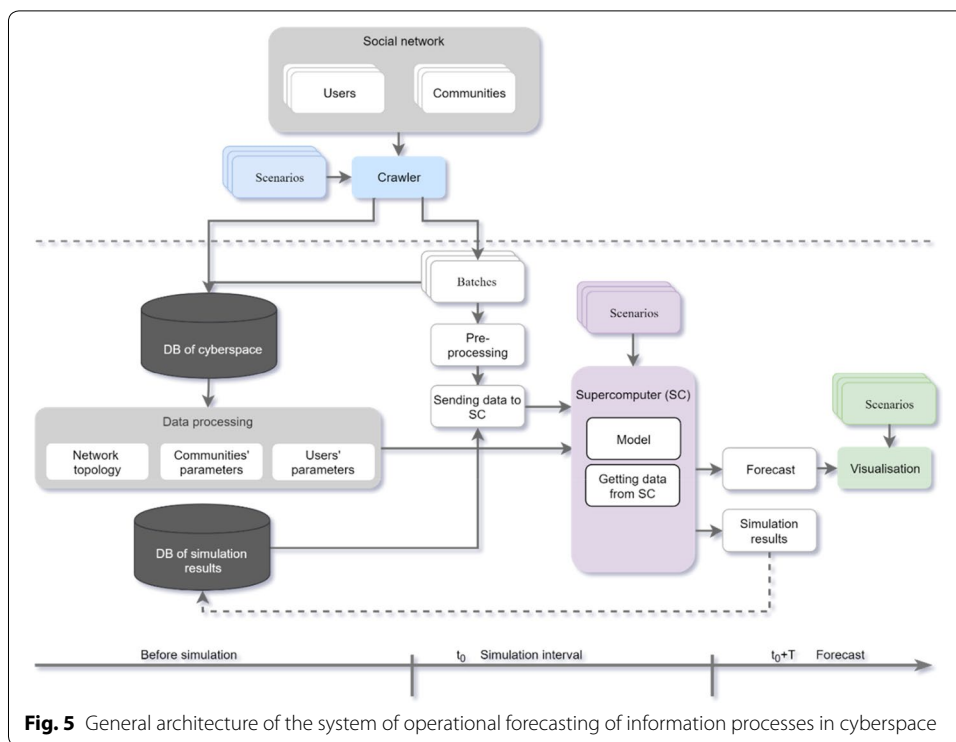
Social network

Users

Communities

Scenarios

Crawler

Batches

DB of cyberspace

Pre-processing

Scenarios

Sending data to SC

Supercomputer (SC)

Scenarios

Data processing

Network topology

Communities' parameters

Users' parameters

Model

Getting data from SC

Forecast

Visualisation

DB of simulation results

Simulation results

Before simulation

$t_0$ Simulation interval

$t_0+T$ Forecast

**Fig. 5** General architecture of the system of operational forecasting of information processes in cyberspace